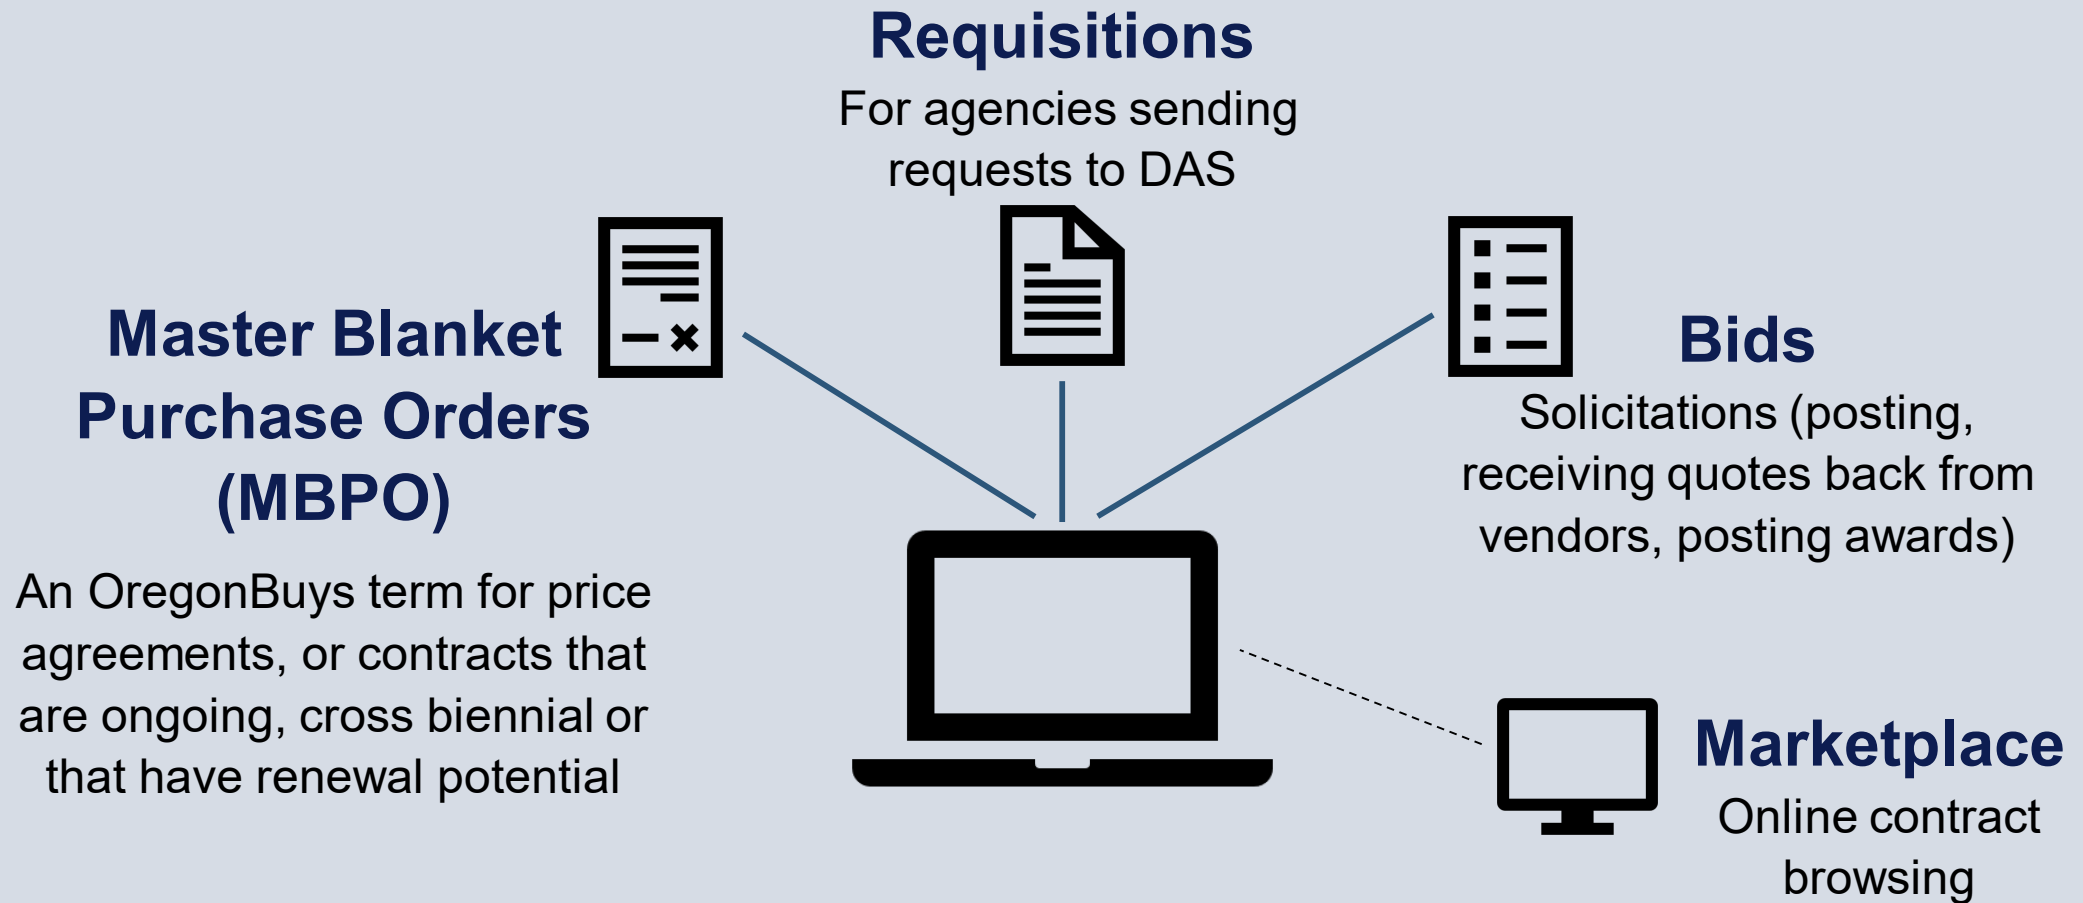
Requisitions

For agencies sending requests to DAS

Master Blanket Purchase Orders (MBPO)

An OregonBuys term for price agreements, or contracts that are ongoing, cross biennial or that have renewal potential

Bids

Solicitations (posting, receiving quotes back from vendors, posting awards)

Marketplace

Online contract browsing